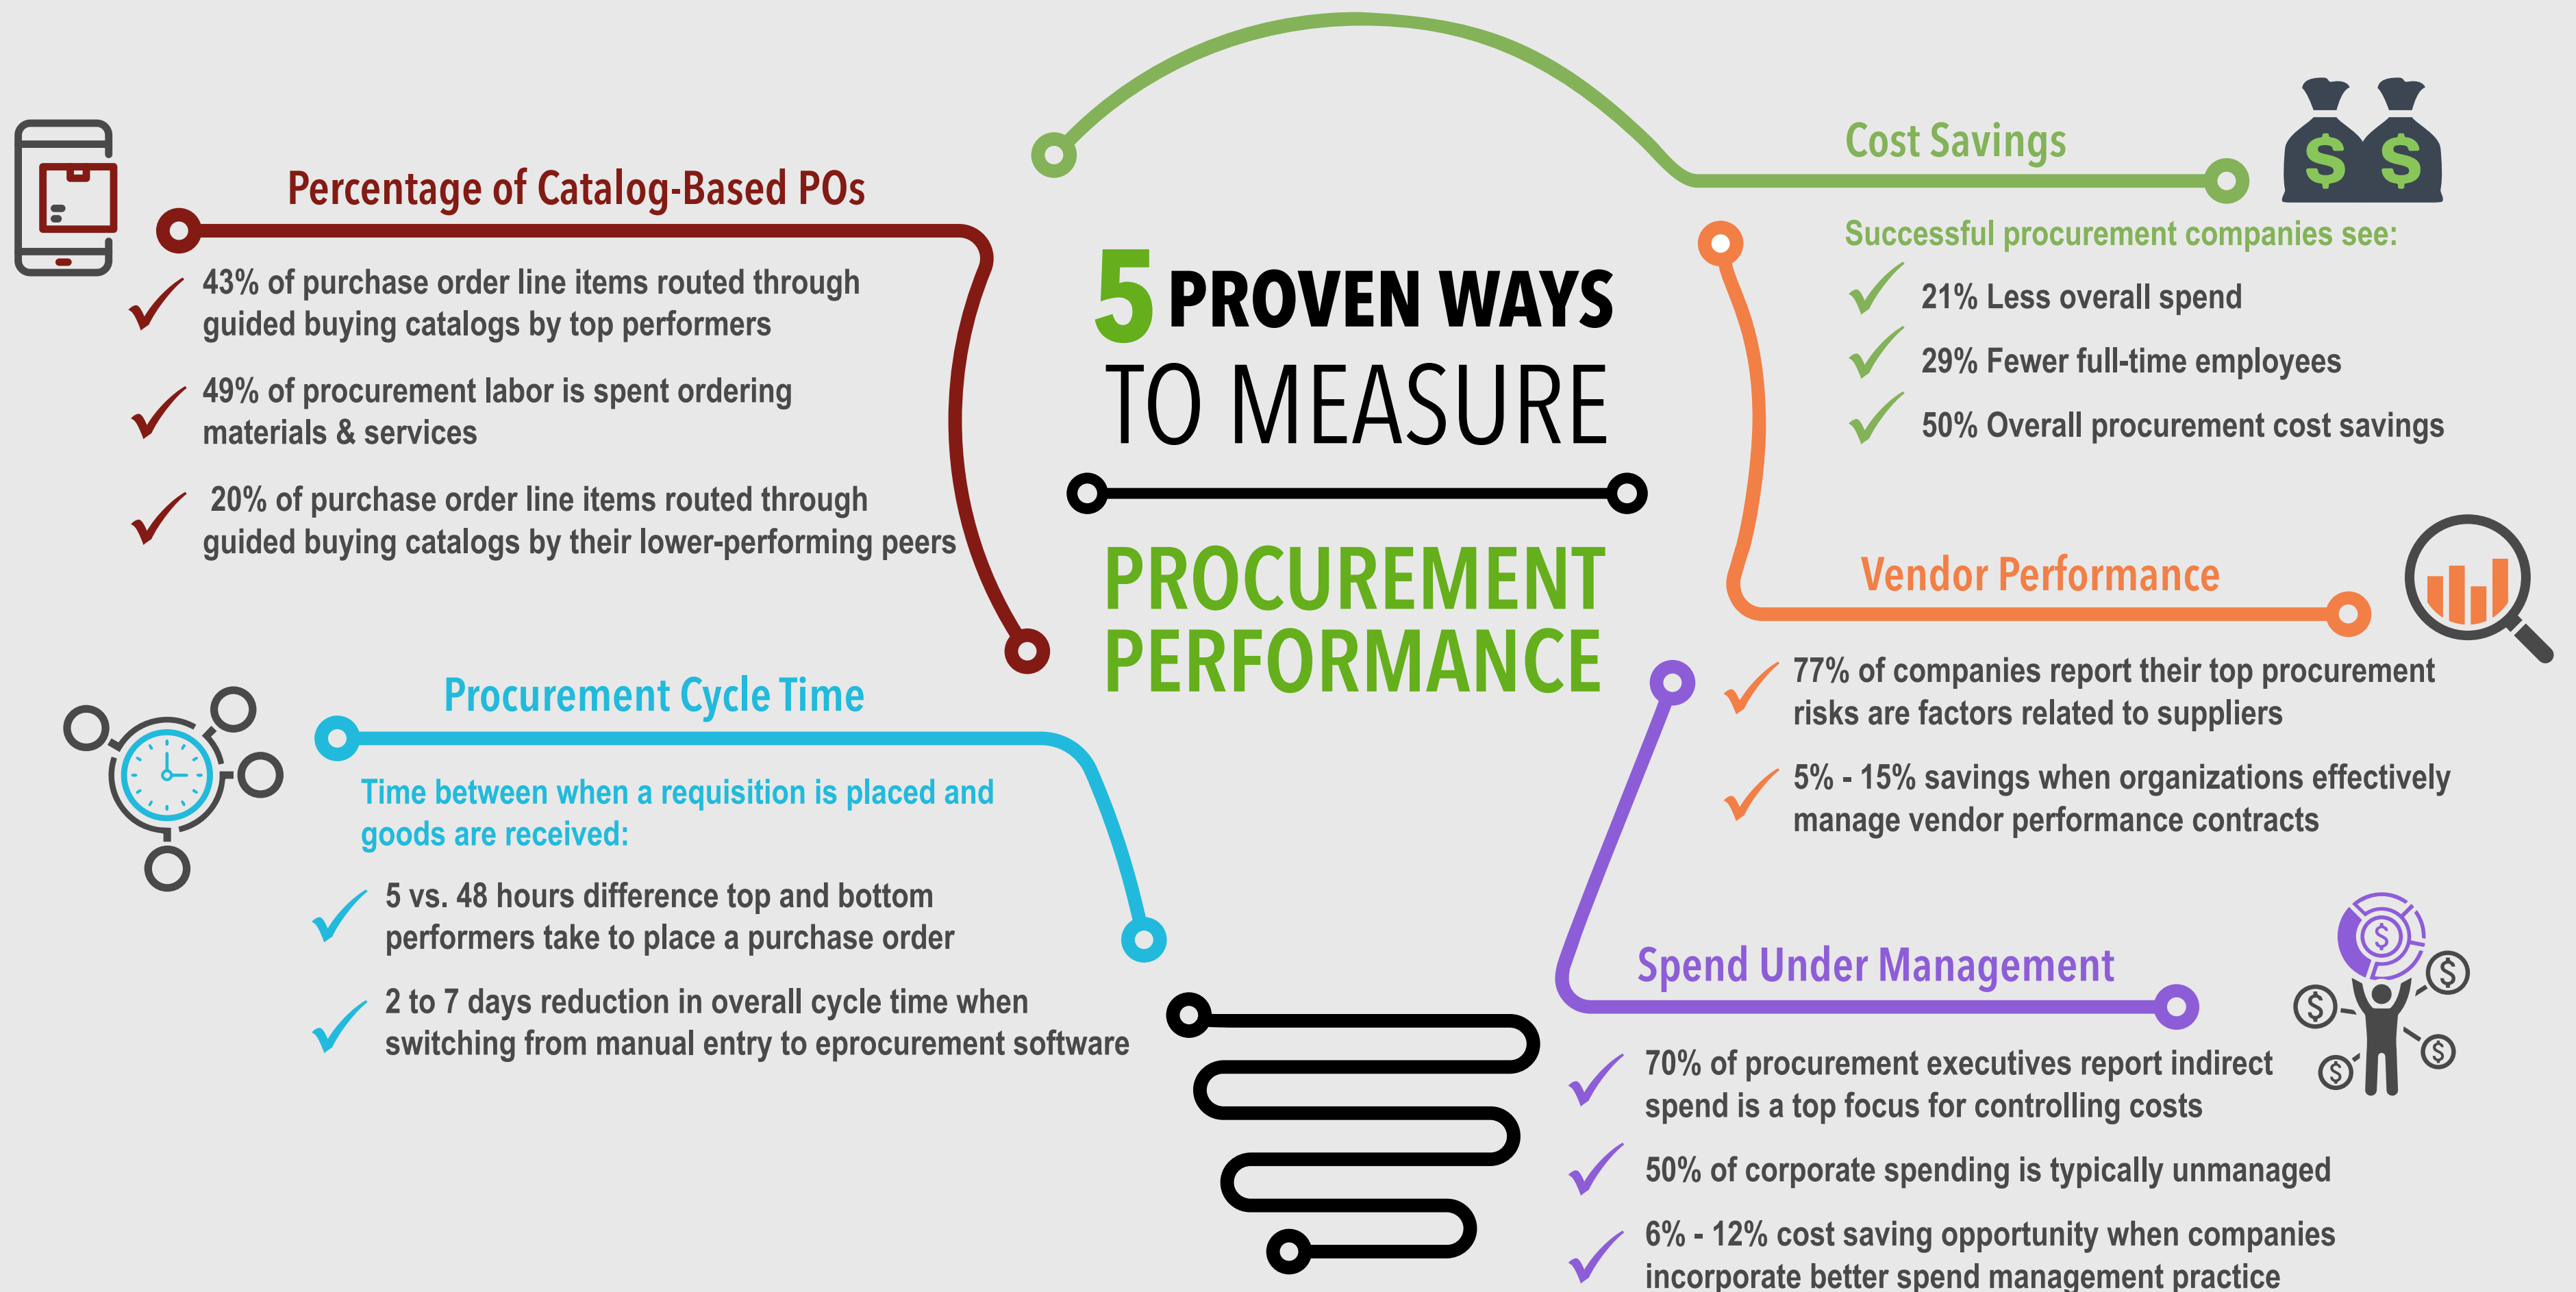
5 PROVEN WAYS TO MEASURE

PROCUREMENT PERFORMANCE

Percentage of Catalog-Based POs

43% of purchase order line items routed through guided buying catalogs by top performers

49% of procurement labor is spent ordering materials & services

20% of purchase order line items routed through guided buying catalogs by their lower-performing peers

Cost Savings

$ $

Successful procurement companies see:

21% Less overall spend

29% Fewer full-time employees

50% Overall procurement cost savings

Vendor Performance

77% of companies report their top procurement risks are factors related to suppliers

5% - 15% savings when organizations effectively manage vendor performance contracts

Procurement Cycle Time

Time between when a requisition is placed and goods are received:

5 vs. 48 hours difference top and bottom performers take to place a purchase order

2 to 7 days reduction in overall cycle time when switching from manual entry to eprocurement software

Spend Under Management

70% of procurement executives report indirect spend is a top focus for controlling costs

50% of corporate spending is typically unmanaged

6% - 12% cost saving opportunity when companies incorporate better spend management practice